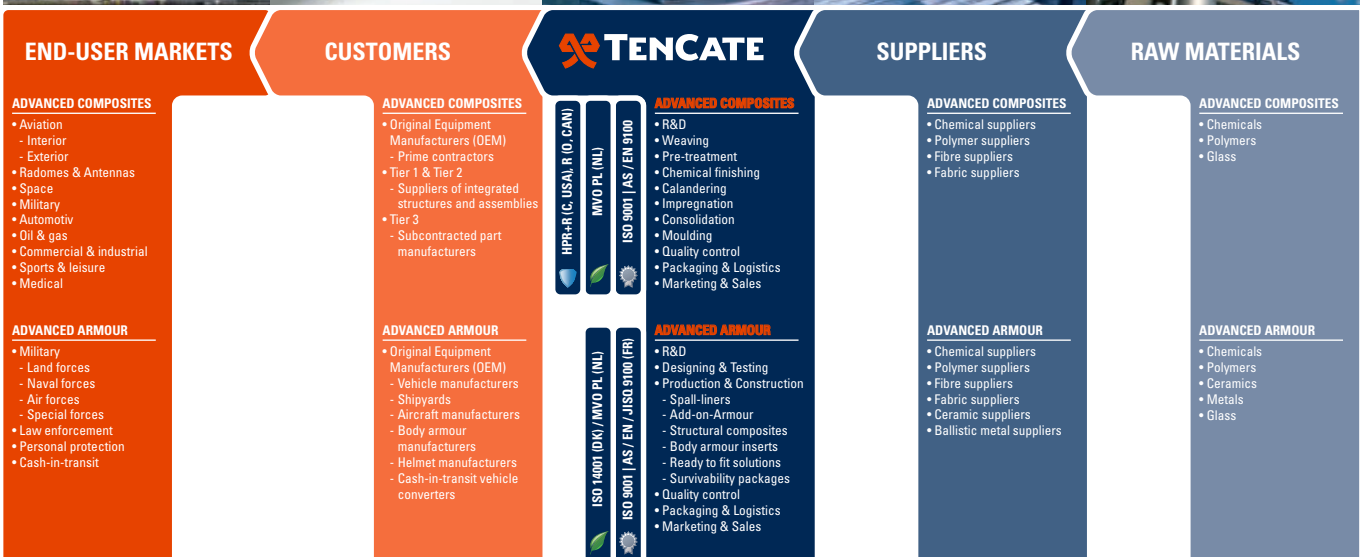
END-USER MARKETS

ADVANCED COMPOSITES
• Aviation
- Interior
- Exterior
• Radomes & Antennas
• Space
• Military
• Automotiv
• Oil & gas
• Commercial & industrial
• Sports & leisure
• Medical

ADVANCED ARMOUR
• Military
- Land forces
- Naval forces
- Air forces
- Special forces
• Law enforcement
• Personal protection
• Cash-in-transit

CUSTOMERS

ADVANCED COMPOSITES
• Original Equipment Manufacturers (OEM)
- Prime contractors
• Tier 1 & Tier 2
- Suppliers of integrated structures and assemblies
• Tier 3
- Subcontracted part manufacturers

ADVANCED ARMOUR
• Original Equipment Manufacturers (OEM)
- Vehicle manufacturers
- Shipyards
- Aircraft manufacturers
- Body armour manufacturers
- Helmet manufacturers
- Cash-in-transit vehicle converters

TENCATE

HPR+R (C, USA), R (O, CAN)
MVO PL (NL)
ISO 9001 | AS / EN 9100

ADVANCED COMPOSITES
• R&D
• Weaving
• Pre-treatment
• Chemical finishing
• Calandering
• Impregnation
• Consolidation
• Moulding
• Quality control
• Packaging & Logistics
• Marketing & Sales

ISO 14001 (DK) / MVO PL (NL)
ISO 9001 | AS / EN / JISQ 9100 (FR)

ADVANCED ARMOUR
• R&D
• Designing & Testing
• Production & Construction
- Spall-liners
- Add-on-Armour
- Structural composites
- Body armour inserts
- Ready to fit solutions
- Survivability packages
• Quality control
• Packaging & Logistics
• Marketing & Sales

SUPPLIERS

ADVANCED COMPOSITES
• Chemical suppliers
• Polymer suppliers
• Fibre suppliers
• Fabric suppliers

ADVANCED ARMOUR
• Chemical suppliers
• Polymer suppliers
• Fibre suppliers
• Fabric suppliers
• Ceramic suppliers
• Ballistic metal suppliers

RAW MATERIALS

ADVANCED COMPOSITES
• Chemicals
• Polymers
• Glass

ADVANCED ARMOUR
• Chemicals
• Polymers
• Ceramics
• Metals
• Glass